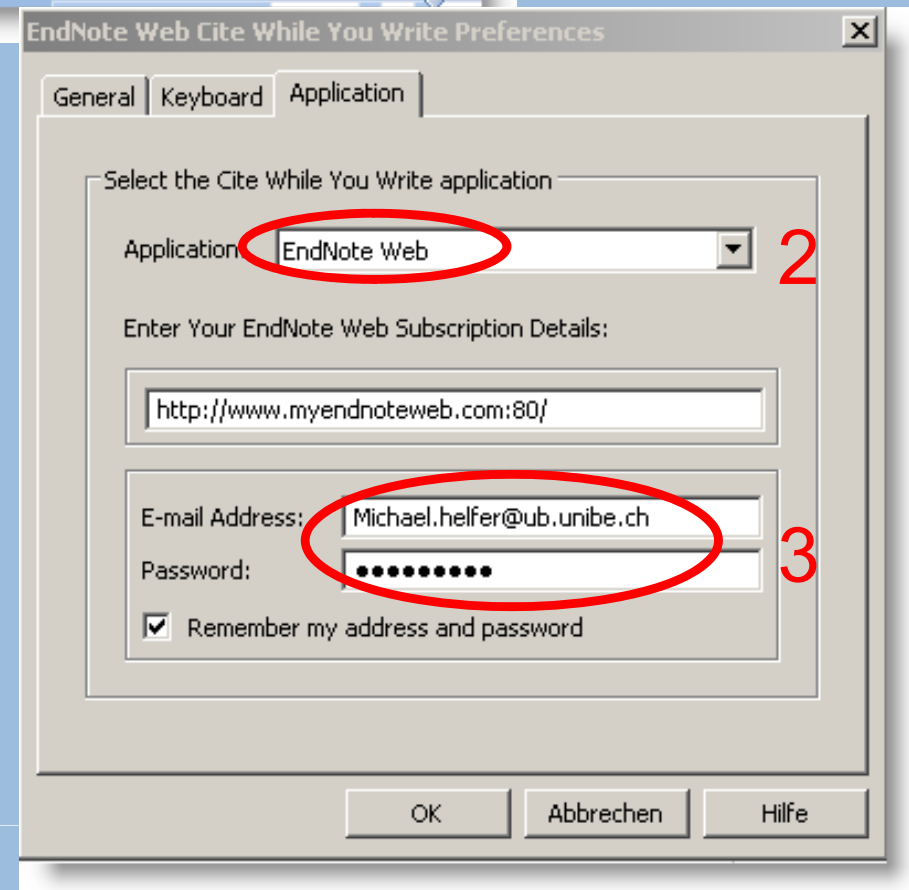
EndNote Web Cite While You Write Preferences

X

General | Keyboard | Application

Select the Cite While You Write application

Application: EndNote Web

2

Enter Your EndNote Web Subscription Details:

http://www.myendnoteweb.com:80/

E-mail Address: Michael.helfer@ub.unibe.ch

Password: ••••••••••

3

Remember my address and password

OK | Abbrechen | Hilfe